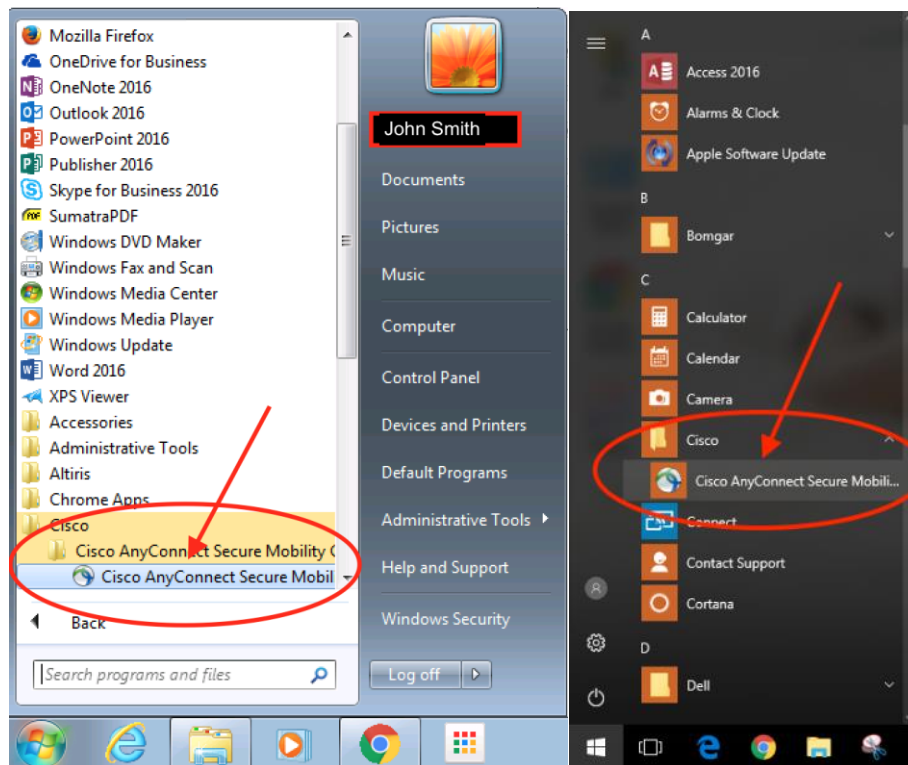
Mozilla Firefox
OneDrive for Business
OneNote 2016
Outlook 2016
PowerPoint 2016
Publisher 2016
Skype for Business 2016
SumatraPDF
Windows DVD Maker
Windows Fax and Scan
Windows Media Center
Windows Media Player
Windows Update
Word 2016
XPS Viewer
Accessories
Administrative Tools
Altiris
Chrome Apps
Cisco
Cisco AnyConnect Secure Mobility C
Cisco AnyConnect Secure Mobil
Back
Search programs and files

John Smith
Documents
Pictures
Music
Computer
Control Panel
Devices and Printers
Default Programs
Administrative Tools
Help and Support
Windows Security
Log off

A
Access 2016
Alarms & Clock
Apple Software Update
B
Bomgar
C
Calculator
Calendar
Camera
Cisco
Cisco AnyConnect Secure Mobili...
Connect
Contact Support
Cortana
D
Dell